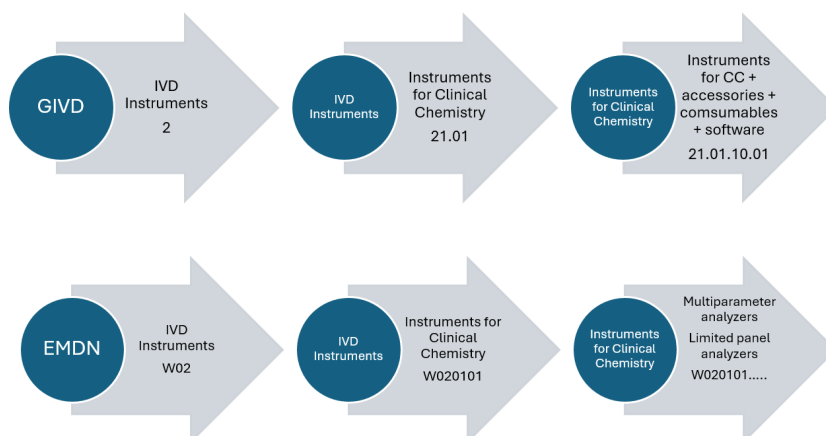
GIVD

IVD Instruments 2

IVD Instruments

Instruments for Clinical Chemistry 21.01

Instruments for Clinical Chemistry

Instruments for CC + accessories + comsumables + software 21.01.10.01

EMDN

IVD Instruments W02

IVD Instruments

Instruments for Clinical Chemistry W020101

Instruments for Clinical Chemistry

Multiparameter analyzers

Limited panel analyzers

W020101.....